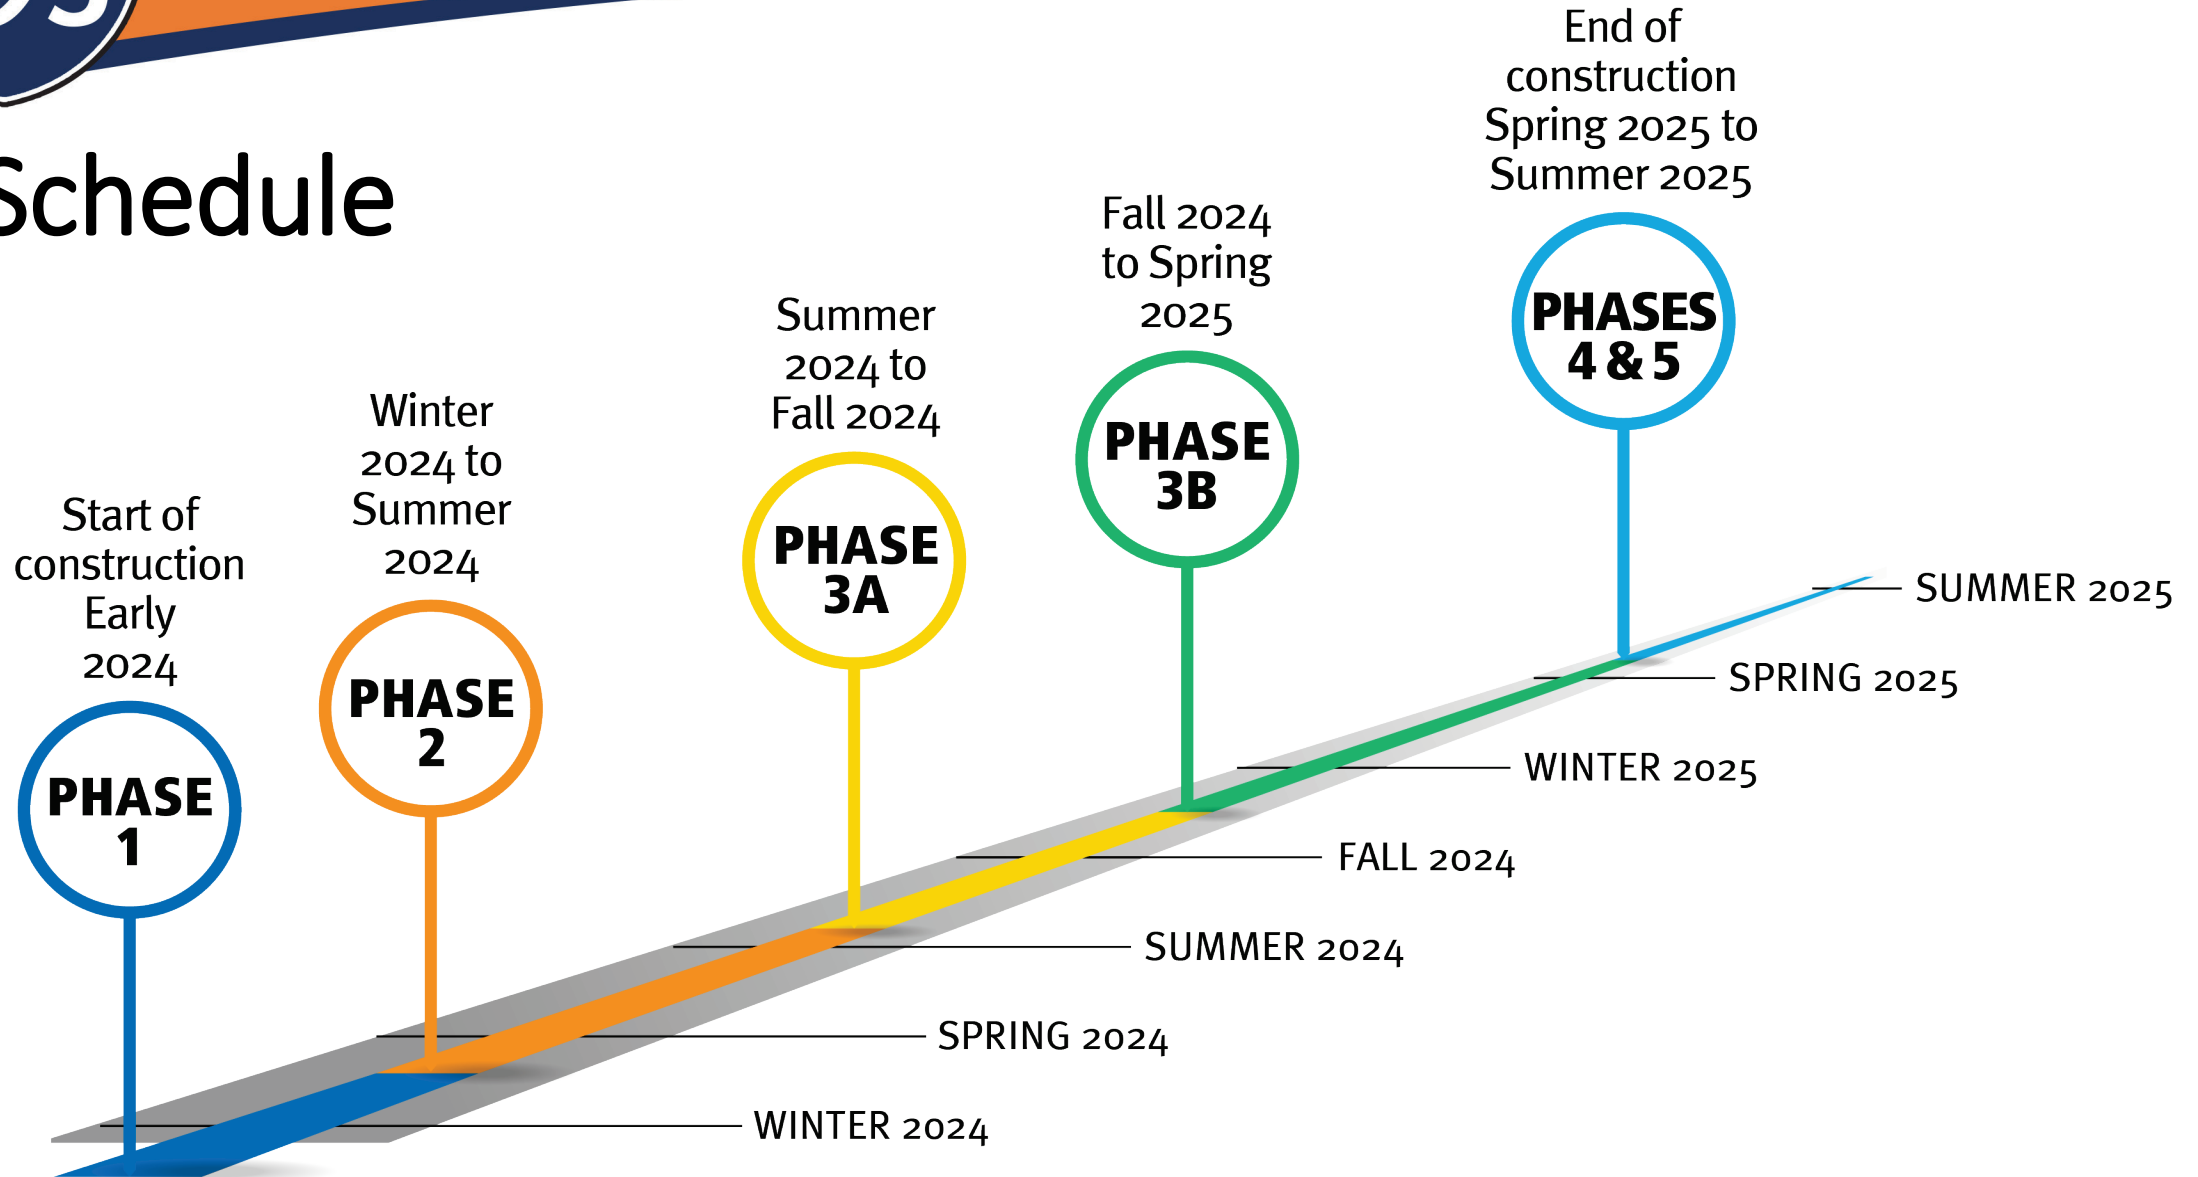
Schedule

Start of construction Early 2024

PHASE 1

Winter 2024 to Summer 2024

PHASE 2

Summer 2024 to Fall 2024

PHASE 3A

Fall 2024 to Spring 2025

PHASE 3B

End of construction Spring 2025 to Summer 2025

PHASES 4 & 5

SUMMER 2025

SPRING 2025

WINTER 2025

FALL 2024

SUMMER 2024

SPRING 2024

WINTER 2024